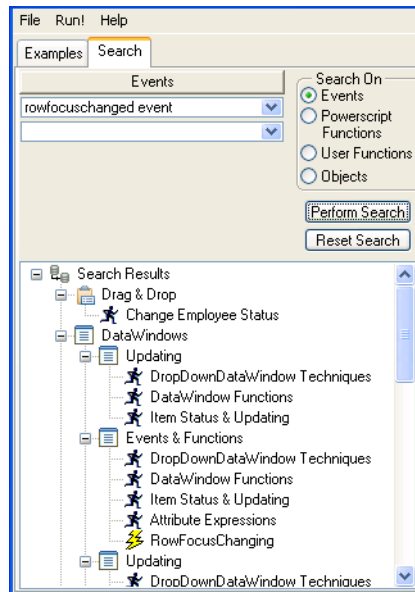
File Run! Help

Examples Search

Events

rowfocuschanged event

Search On
Events
Powerscript Functions
User Functions
Objects

Perform Search

Reset Search

Search Results
Drag & Drop
Change Employee Status
DataWindows
Updating
DropDownDataWindow Techniques
DataWindow Functions
Item Status & Updating
Events & Functions
DropDownDataWindow Techniques
DataWindow Functions
Item Status & Updating
Attribute Expressions
RowFocusChanging
Updating
DropDownDataWindow Techniques